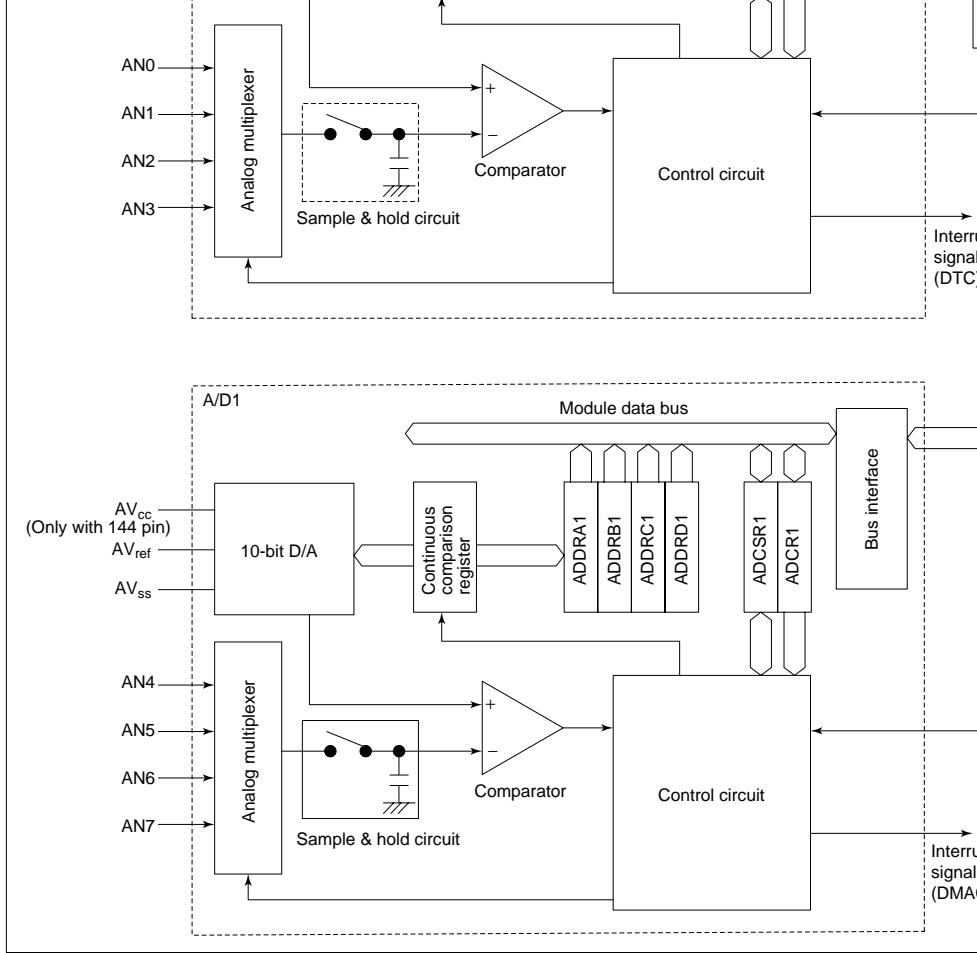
AN0
AN1
AN2
AN3
Analog multiplexer
+
−
Comparator
Sample & hold circuit
Control circuit
Interru
signal
(DTC)

A/D1
Module data bus
Bus interface
AV$_{cc}$
(Only with 144 pin)
AV$_{ref}$
AV$_{ss}$
10-bit D/A
Continuous comparison register
ADDRA1
ADDRB1
ADDRC1
ADDRD1
ADCSR1
ADCR1
AN4
AN5
AN6
AN7
Analog multiplexer
+
−
Comparator
Sample & hold circuit
Control circuit
Interru
signal
(DMA(